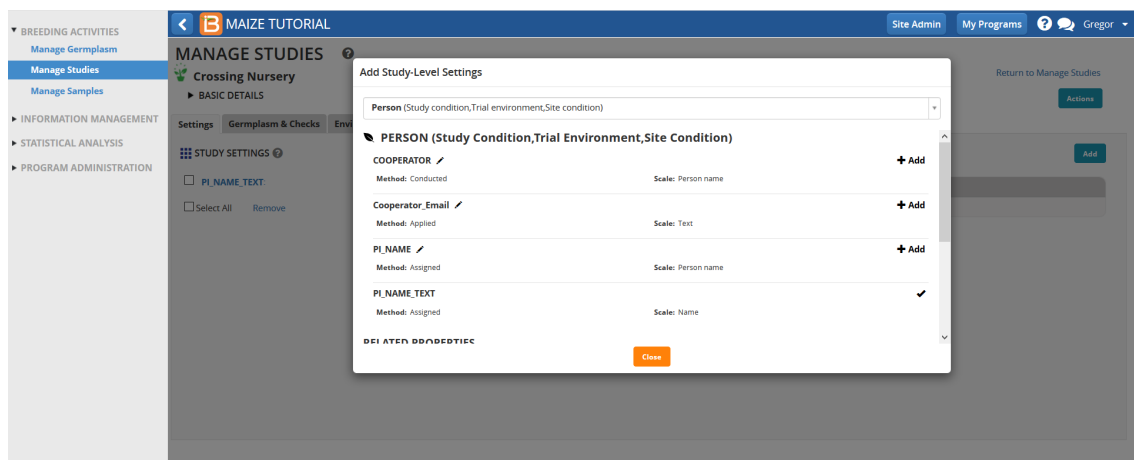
▾ BREEDING ACTIVITIES
Manage Germplasm
Manage Studies
Manage Samples
▸ INFORMATION MANAGEMENT
▸ STATISTICAL ANALYSIS
▸ PROGRAM ADMINISTRATION

B MAIZE TUTORIAL
Site Admin
My Programs
Gregor

MANAGE STUDIES
Crossing Nursery
▸ BASIC DETAILS
Settings
Germplasm & Checks
Envi
STUDY SETTINGS
PI_NAME_TEXT:
Select All
Remove

Return to Manage Studies
Actions
Add

Add Study-Level Settings

Person (Study condition,Trial environment,Site condition)

PERSON (Study Condition,Trial Environment,Site Condition)

COOPERATOR
+ Add
Method: Conducted
Scale: Person name

Cooperator_Email
+ Add
Method: Applied
Scale: Text

PI_NAME
+ Add
Method: Assigned
Scale: Person name

PI_NAME_TEXT
✔
Method: Assigned
Scale: Name

RELATED PROPERTIES

Close